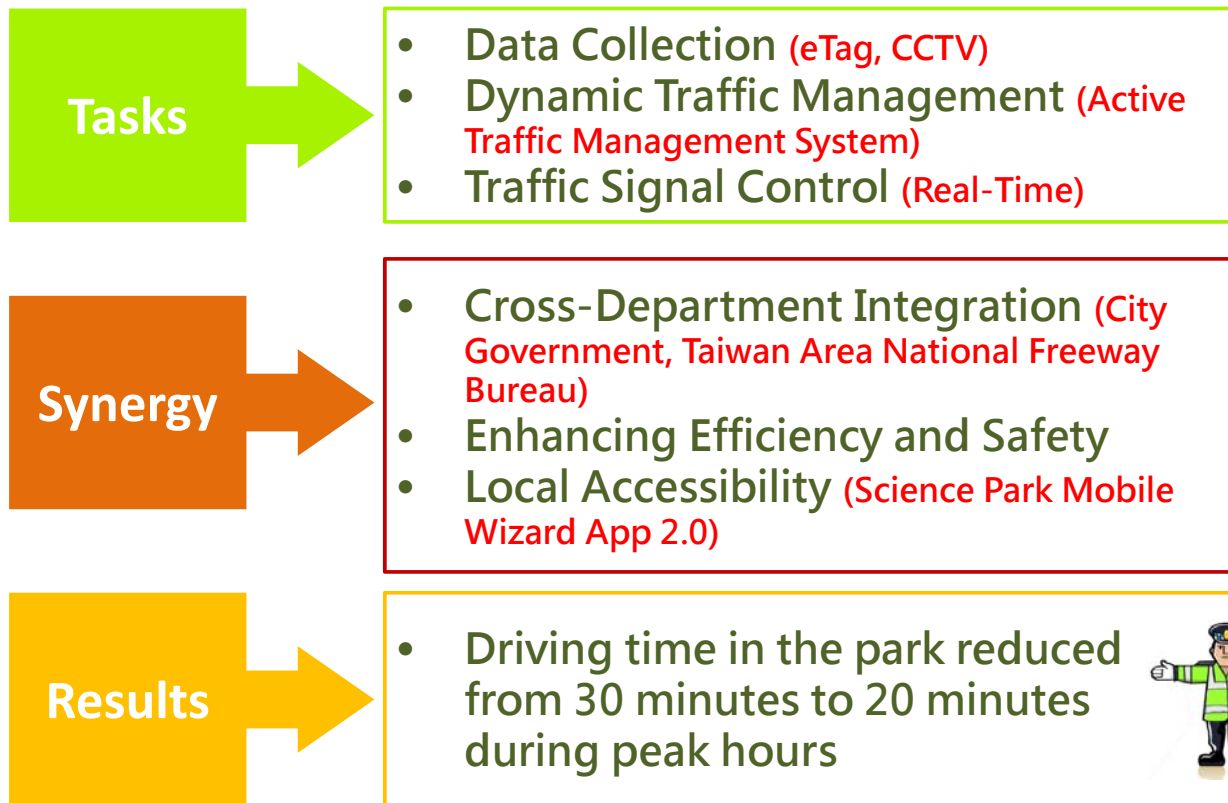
Tasks

- Data Collection (eTag, CCTV)
- Dynamic Traffic Management (Active Traffic Management System)
- Traffic Signal Control (Real-Time)

Synergy

- Cross-Department Integration (City Government, Taiwan Area National Freeway Bureau)
- Enhancing Efficiency and Safety
- Local Accessibility (Science Park Mobile Wizard App 2.0)

Results

- Driving time in the park reduced from 30 minutes to 20 minutes during peak hours